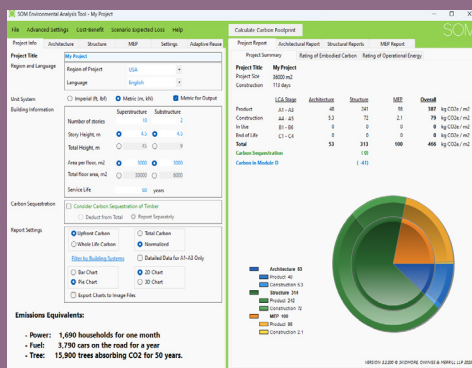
SOM Environmental Analysis Tool - My Project

File Advanced Settings Cost-benefit Scenario Expected Loss Help

SOM

Project Info Architecture Structure MEP Settings Adaptive Reuse

Project Title My Project

Region and Language Region of Project USA

Language English

Unit System Imperial (ft, lb/f) Metric (m, kN) Metric for Output

Building Information

Superstructure Substructure

Number of stories 10 2

Story Height, m 4.5 4.5

Total Height, m 45 9

Area per floor, m2 3000 3000

Total floor area, m2 30000 6000

Service Life 60 years

Carbon Sequestration Consider Carbon Sequestration of Timber

Deduct from Total Report Separately

Report Settings

Upfront Carbon Total Carbon

Whole Life Carbon Normalized

Filter by Building Systems Detailed Data for A1-A3 Only

Bar Chart 2D Chart

Pie Chart 3D Chart

Export Charts to Image Files

Emissions Equivalents:

- Power: 1,690 households for one month
- Fuel: 3,790 cars on the road for a year
- Tree: 15,900 trees absorbing CO2 for 50 years.

Calculate Carbon Footprint

Project Report Architectural Report Structural Reports MEP Report

Project Summary Rating of Embodied Carbon Rating of Operational Energy

Project Title: My Project
Project Size: 36000 m2
Construction: 113 days

| | LCA Stage | Architecture | Structure | MEP | Overall | |
|---|---|---|---|---|---|---|
| Product | A1 - A3 | 48 | 241 | 98 | 387 | kg CO2e / m2 |
| Construction | A4 - A5 | 5.3 | 72 | 2.1 | 79 | kg CO2e / m2 |
| In Use | B1 - B6 | 0 | 0 | 0 | 0 | kg CO2e / m2 |
| End of Life | C1 - C4 | 0 | 0 | 0 | 0 | kg CO2e / m2 |
| Total | | 53 | 313 | 100 | 466 | kg CO2e / m2 |
| Carbon Sequestration | | | (0) | | | |
| Carbon Removals in Module D | | | (-41) | | | |

Architecture 53
Product 48
Construction 5.3
Structure 314
Product 242
Construction 72
MEP 100
Product 98
Construction 2.1

VERSION 2.2.00 © SKIDMORE, OWINGS & MERRILL LLP 2023